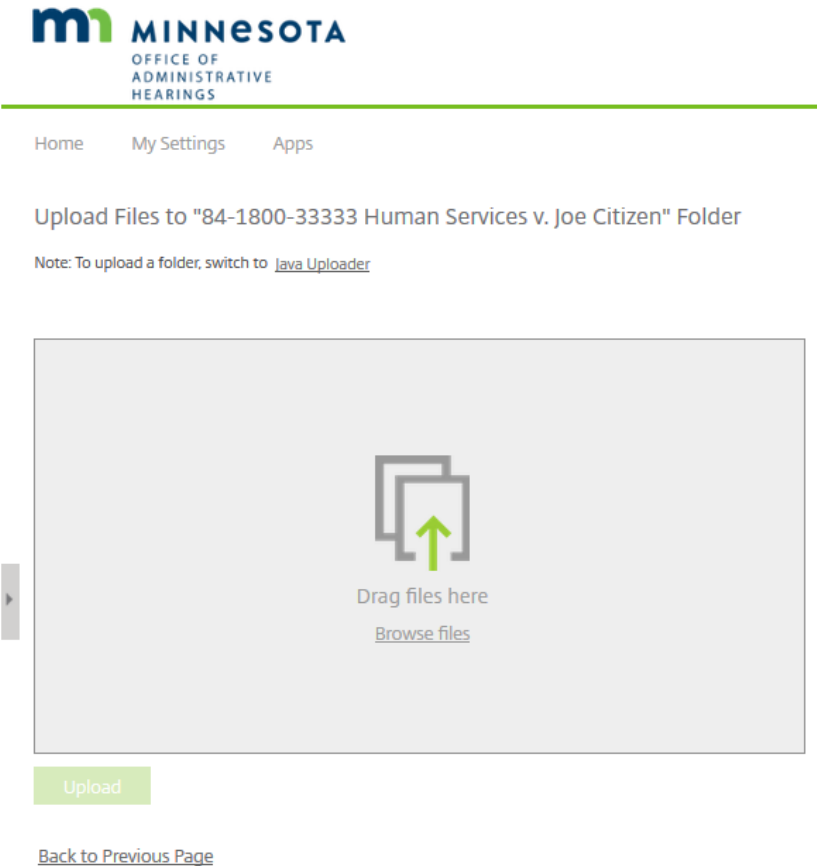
mn MINNESOTA
OFFICE OF ADMINISTRATIVE HEARINGS

Home My Settings Apps

Upload Files to "84-1800-33333 Human Services v. Joe Citizen" Folder

Note: To upload a folder, switch to Java Uploader

Drag files here

Browse files

Upload

Back to Previous Page